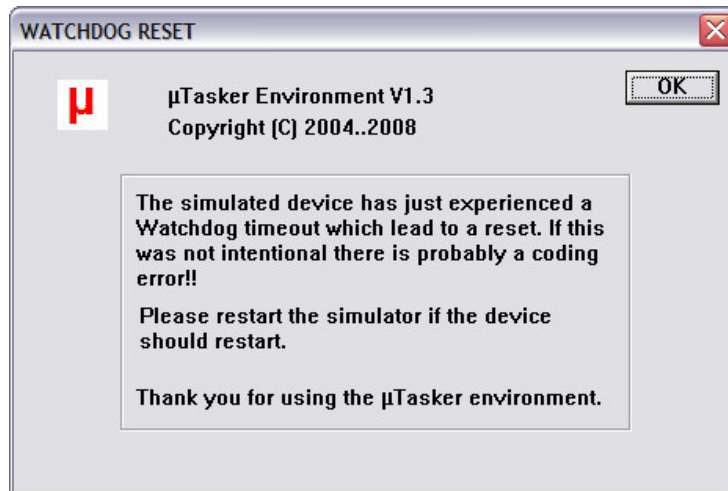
WATCHDOG RESET

µ

µTasker Environment V1.3
Copyright (C) 2004..2008

OK

The simulated device has just experienced a Watchdog timeout which lead to a reset. If this was not intentional there is probably a coding error!!

Please restart the simulator if the device should restart.

Thank you for using the µTasker environment.